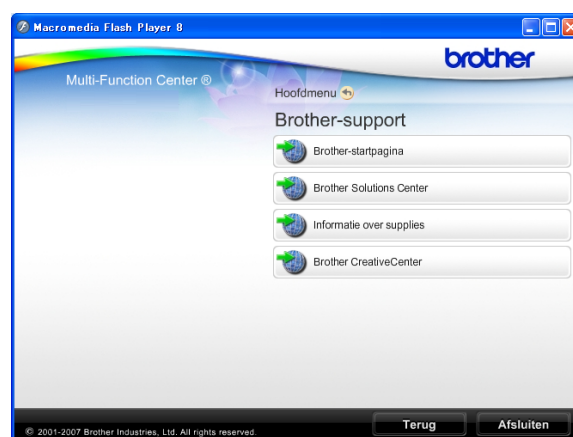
Macromedia Flash Player 8

brother

Multi-Function Center ®

Hoofdmenu

Brother-support

Brother-startpagina

Brother Solutions Center

Informatie over supplies

Brother CreativeCenter

© 2001-2007 Brother Industries, Ltd. All rights reserved.

Terug

Afsluiten